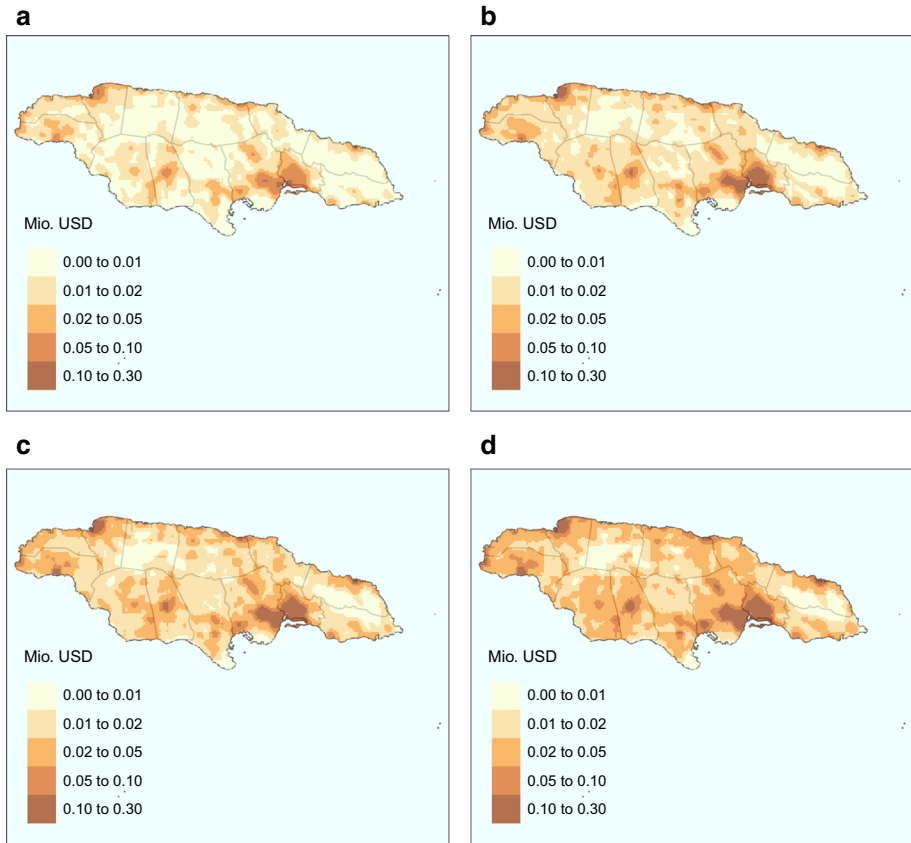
a

Mio. USD
0.00 to 0.01
0.01 to 0.02
0.02 to 0.05
0.05 to 0.10
0.10 to 0.30

b

Mio. USD
0.00 to 0.01
0.01 to 0.02
0.02 to 0.05
0.05 to 0.10
0.10 to 0.30

c

Mio. USD
0.00 to 0.01
0.01 to 0.02
0.02 to 0.05
0.05 to 0.10
0.10 to 0.30

d

Mio. USD
0.00 to 0.01
0.01 to 0.02
0.02 to 0.05
0.05 to 0.10
0.10 to 0.30